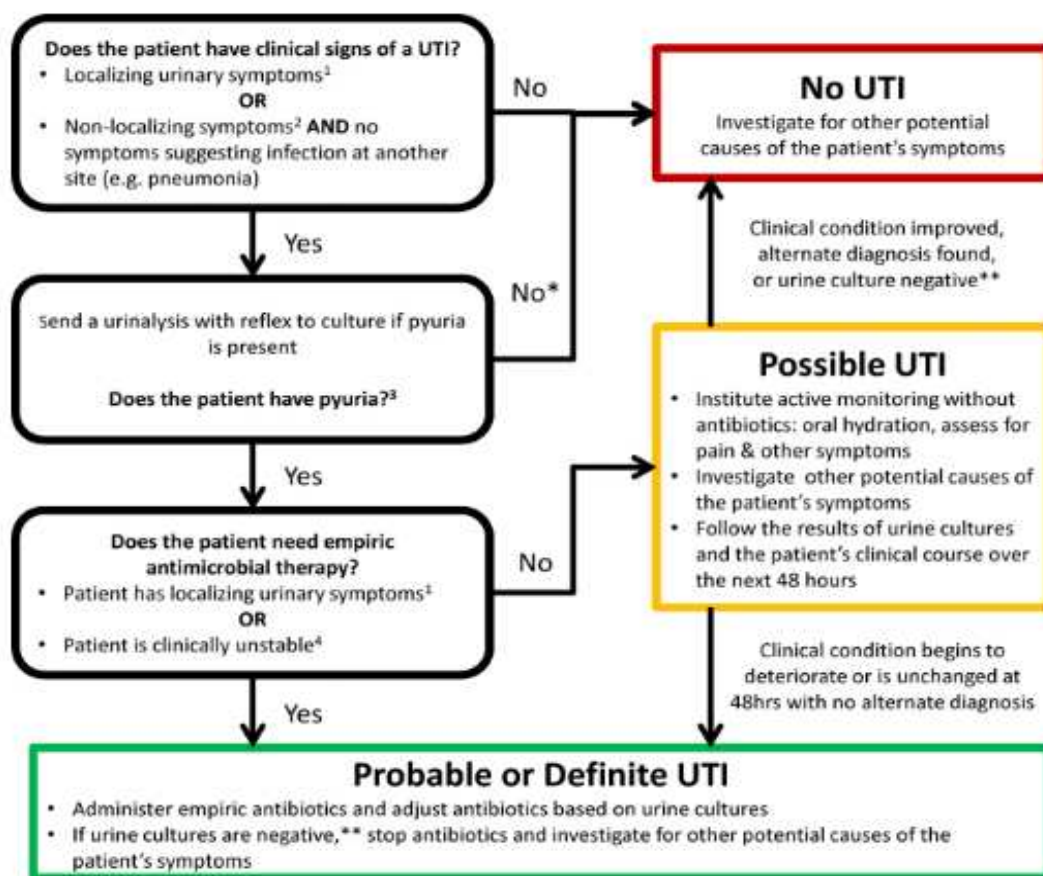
Does the patient have clinical signs of a UTI?
• Localizing urinary symptoms$^1$
OR
• Non-localizing symptoms$^2$ AND no symptoms suggesting infection at another site (e.g. pneumonia)

No

No UTI
Investigate for other potential causes of the patient's symptoms

Yes

Clinical condition improved, alternate diagnosis found, or urine culture negative**

No*

Send a urinalysis with reflex to culture if pyuria is present

Does the patient have pyuria?$^3$

Possible UTI
• Institute active monitoring without antibiotics: oral hydration, assess for pain & other symptoms
• Investigate other potential causes of the patient's symptoms
• Follow the results of urine cultures and the patient's clinical course over the next 48 hours

Yes

Does the patient need empiric antimicrobial therapy?
• Patient has localizing urinary symptoms$^1$
OR
• Patient is clinically unstable$^4$

No

Clinical condition begins to deteriorate or is unchanged at 48hrs with no alternate diagnosis

Yes

Probable or Definite UTI
• Administer empiric antibiotics and adjust antibiotics based on urine cultures
• If urine cultures are negative,** stop antibiotics and investigate for other potential causes of the patient's symptoms